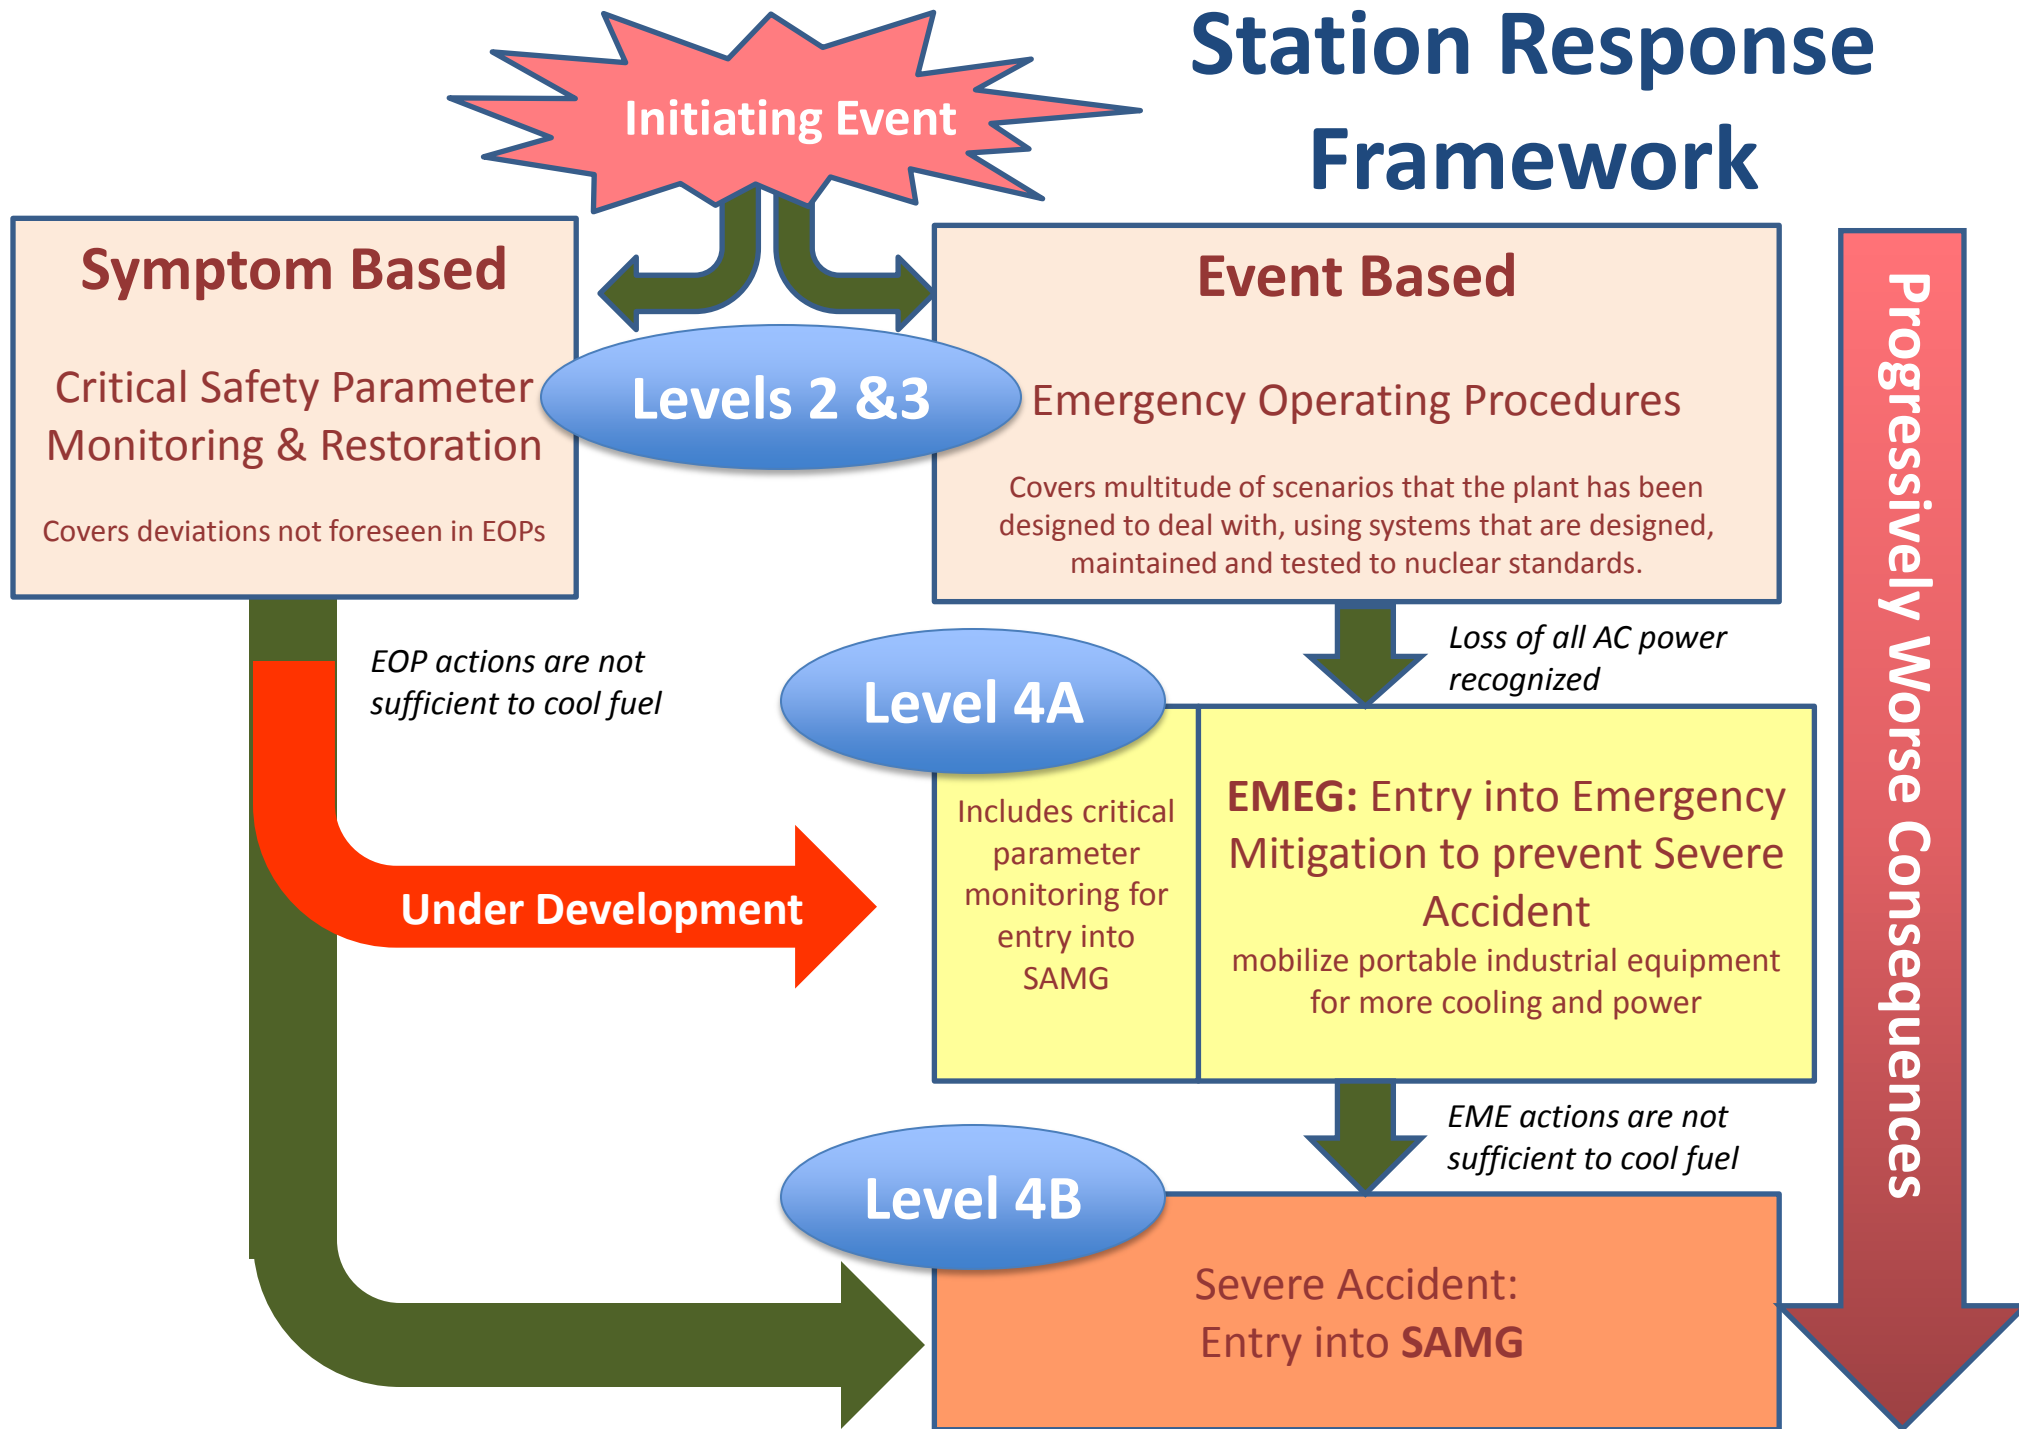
Station Response Framework

Initiating Event

Symptom Based

Critical Safety Parameter Monitoring & Restoration

Covers deviations not foreseen in EOPs

Levels 2 &3

Event Based

Emergency Operating Procedures

Covers multitude of scenarios that the plant has been designed to deal with, using systems that are designed, maintained and tested to nuclear standards.

Progressively Worse Consequences

EOP actions are not sufficient to cool fuel

Loss of all AC power recognized

Level 4A

Includes critical parameter monitoring for entry into SAMG

EMEG: Entry into Emergency Mitigation to prevent Severe Accident

mobilize portable industrial equipment for more cooling and power

Under Development

EME actions are not sufficient to cool fuel

Level 4B

Severe Accident:
Entry into SAMG